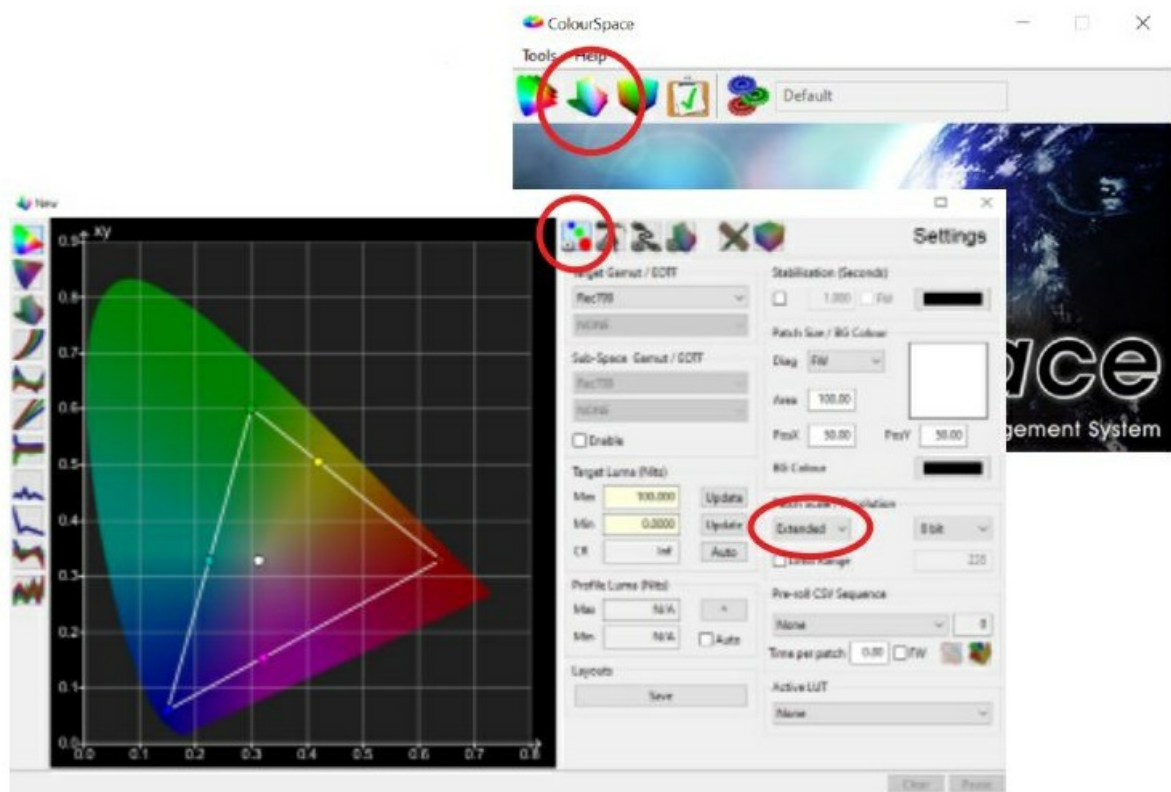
ColourSpace

Tools Help

Default

ace

gement System

New

xy

0.9
0.8
0.7
0.6
0.5
0.4
0.3
0.2
0.1
0.0

0.0 0.1 0.2 0.3 0.4 0.5 0.6 0.7 0.8

Settings

Target Gamut / EOTF
Rec709
NONE

Sub-Space Gamut / EOTF
Rec709
NONE
Enable

Target Luma (Nits)
Max 100.000 Update
Min 0.0000 Update
CR Inf Auto

Profile Luma (Nits)
Max N/A
Min N/A Auto

Layouts
Save

Stabilisation (Seconds)
1.000 Fill

Patch Size / BG Colour
Diag FW
Area 100.00
PosX 50.00 PosY 50.00
BG Colour

Patch Scale / Resolution
Extended 8 bit
Limit Range 220

Pre-roll CSV Sequence
None 0
Time per patch 0.00 FW

Active LUT
None

Clear Paste